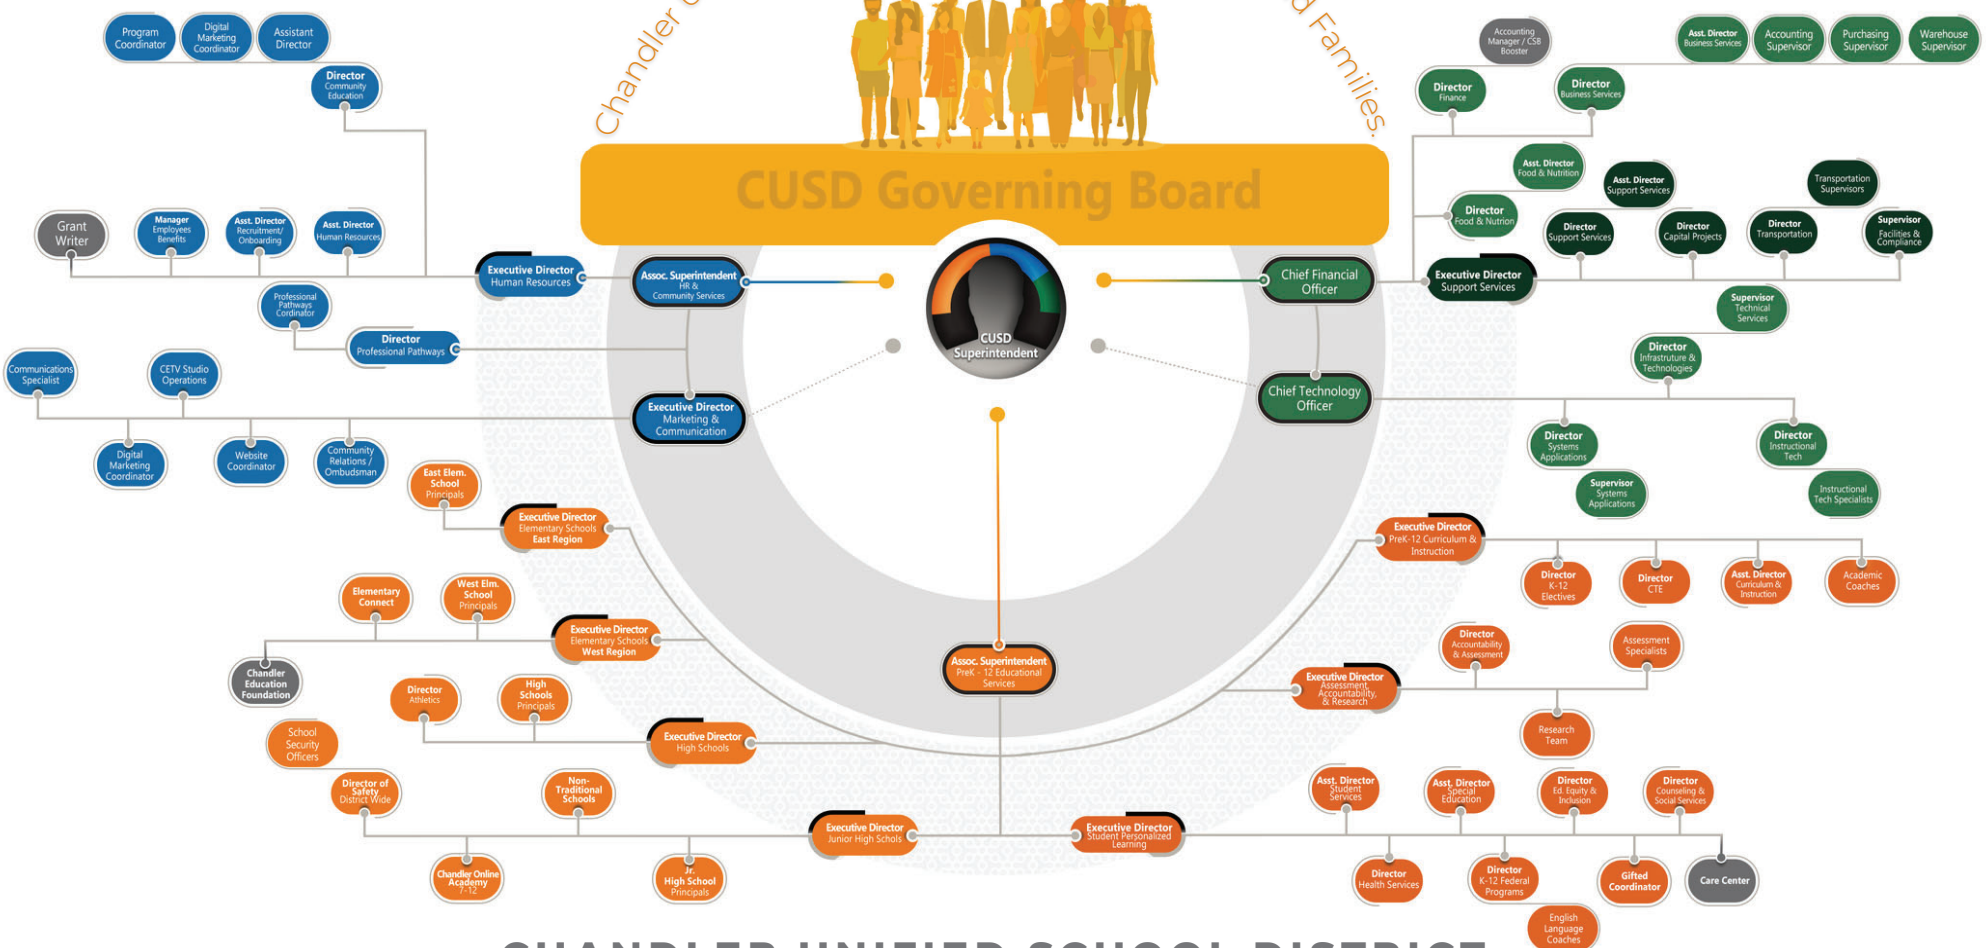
Chandler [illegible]

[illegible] Families.

CUSD Governing Board

CUSD Superintendent

Program Coordinator

Digital Marketing Coordinator

Assistant Director

Director Community Education

Grant Writer

Manager Employees Benefits

Asst. Director Recruitment/ Onboarding

Asst. Director Human Resources

Executive Director Human Resources

Assoc. Superintendent HR & Community Services

Professional Pathways Cordinator

Director Professional Pathways

Communications Specialist

CETV Studio Operations

Executive Director Marketing & Communication

Digital Marketing Coordinator

Website Coordinator

Community Relations / Ombudsman

East Elem. School Principals

Executive Director Elementary Schools East Region

Elementary Connect

West Elm. School Principals

Executive Director Elementary Schools West Region

Chandler Education Foundation

Director Athletics

High Schools Principals

Executive Director High Schools

School Security Officers

Director of Safety District Wide

Non-Traditional Schools

Chandler Online Academy 7-12

Jr. High School Principals

Executive Director Junior High Schols

Assoc. Superintendent PreK - 12 Educational Services

Executive Director Student Personalized Learning

Accounting Manager / CSB Booster

Asst. Director Business Services

Accounting Supervisor

Purchasing Supervisor

Warehouse Supervisor

Director Finance

Director Business Services

Asst. Director Food & Nutrition

Asst. Director Support Services

Transportation Supervisors

Director Food & Nutrion

Director Support Services

Director Capital Projects

Director Transportation

Supervisor Facilities & Compliance

Chief Financial Officer

Executive Director Support Services

Supervisor Technical Services

Director Infrastructure & Technologies

Chief Technology Officer

Director Systems Applications

Director Instructional Tech

Supervisor Systems Applications

Instructional Tech Specialists

Executive Director PreK-12 Curriculum & Instruction

Director K-12 Electives

Director CTE

Asst. Director Curriculum & Instruction

Academic Coaches

Director Accountability & Assessment

Assessment Specialists

Executive Director Assessment, Accountability, & Research

Research Team

Asst. Director Student Services

Asst. Director Special Education

Director Ed. Equity & Inclusion

Director Counseling & Social Services

Director Health Services

Director K-12 Federal Programs

Gifted Coordinator

Care Center

English Language Coaches

CHANDLER UNIFIED SCHOOL DISTRICT